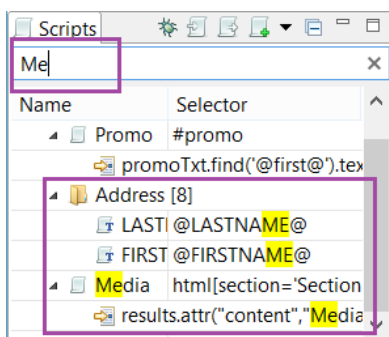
Scripts

Me

| Name | Selector |
|---|---|
| Promo | #promo |
| promoTxt.find('@first@').tex | |
| Address [8] | |
| LASTI | @LASTNAME@ |
| FIRST | @FIRSTNAME@ |
| Media | html[section='Section |
| results.attr("content","Media | |